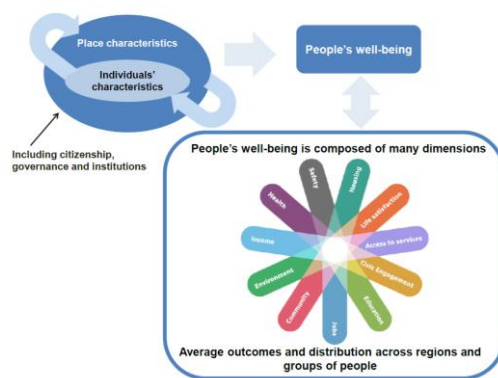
Place characteristics

Individuals' characteristics

Including citizenship, governance and institutions

People's well-being

People's well-being is composed of many dimensions

Safety
Housing
Life satisfaction
Access to services
Civic Engagement
Education
Jobs
Community
Environment
Income
Health

Average outcomes and distribution across regions and groups of people